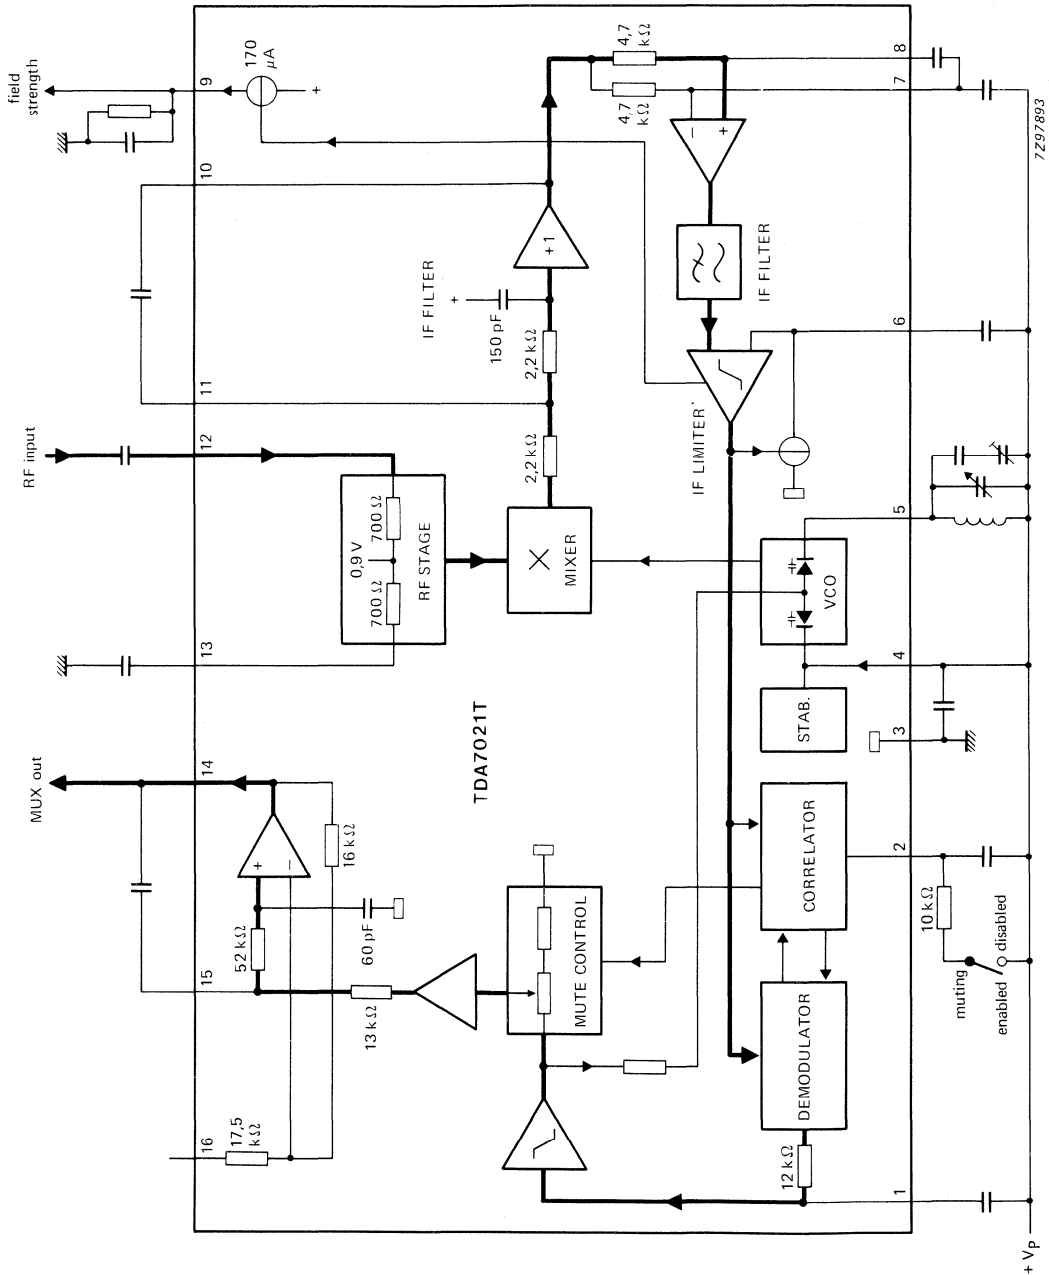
field strength

RF input

MUX out

+ $V_P$

7Z97893

TDA7021T

170 μA

+

9

10

11

12

13

14

15

16

8

7

6

5

4

3

2

1

4,7 kΩ

4,7 kΩ

−

+

+1

IF FILTER

IF FILTER

150 pF

+

2,2 kΩ

2,2 kΩ

IF LIMITER

RF STAGE

0,9 V

700 Ω

700 Ω

MIXER

VCO

STAB.

CORRELATOR

DEMODULATOR

MUTE CONTROL

12 kΩ

10 kΩ

muting

enabled

disabled

16 kΩ

52 kΩ

60 pF

13 kΩ

17,5 kΩ

+

−